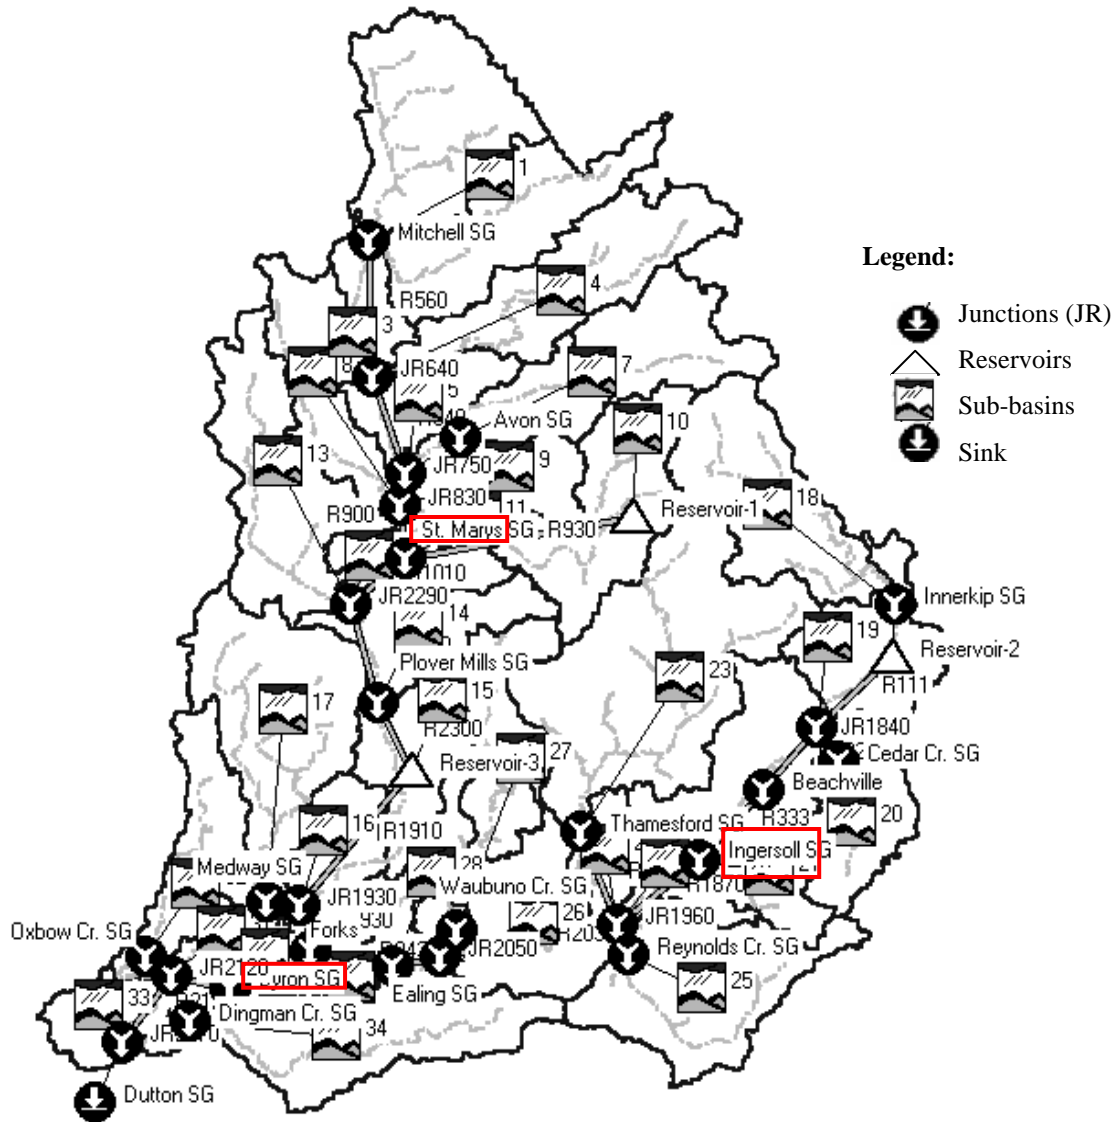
1
Mitchell SG
Legend:
Junctions (JR)
Reservoirs
Sub-basins
Sink
R560
4
3
8
JR640
7
5
Avon SG
10
13
JR750
9
JR830
11
18
R900
St. Marys SG
R930
Reservoir-1
1010
JR2290
Innerkip SG
14
19
Reservoir-2
Plover Mills SG
23
15
R111
17
JR1840
R2300
Cedar Cr. SG
27
Reservoir-3
Beachville
R333
20
16
JR1910
Thamesford SG
Ingersoll SG
28
Medway SG
R1870
Waubuno Cr. SG
JR1930
JR1960
930
26
Forks
Oxbow Cr. SG
JR2050
Reynolds Cr. SG
JR2120
Byron SG
33
Ealing SG
25
Dingman Cr. SG
34
Dutton SG